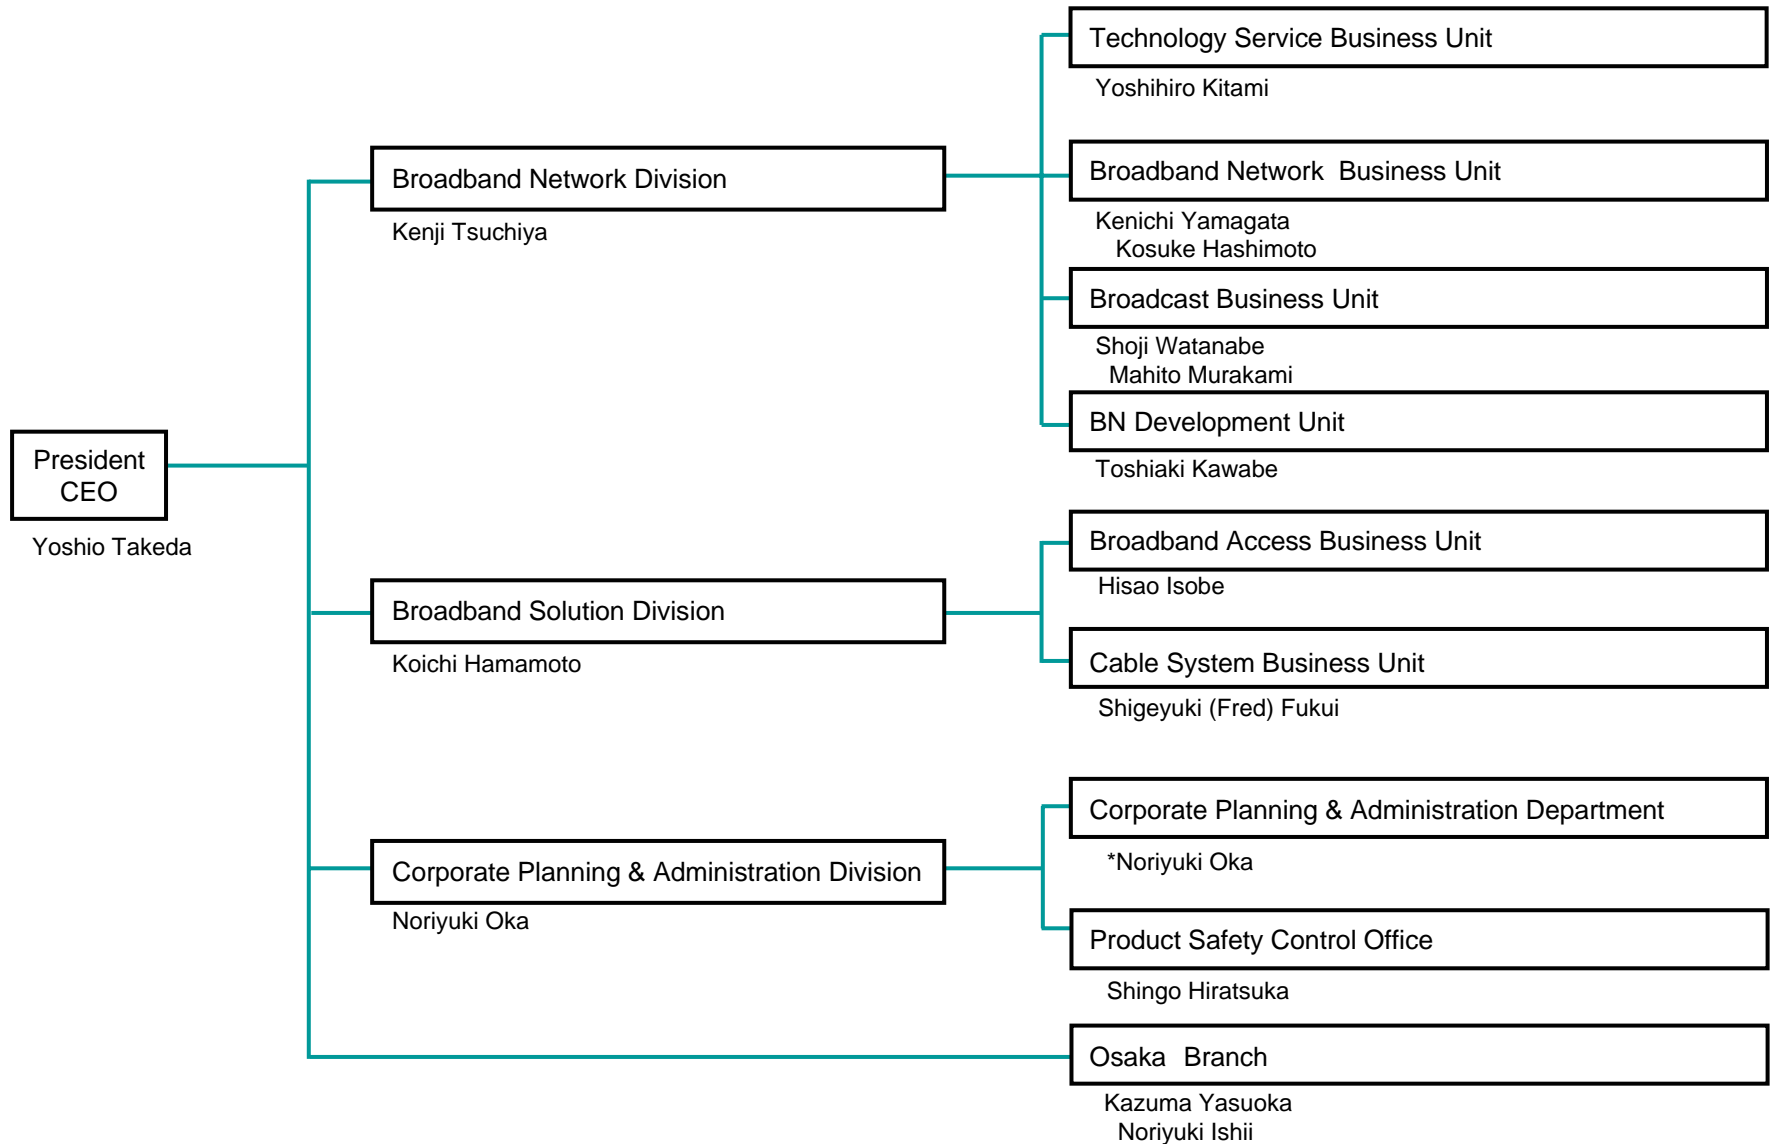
President CEO
Yoshio Takeda

Broadband Network Division
Kenji Tsuchiya

Technology Service Business Unit
Yoshihiro Kitami

Broadband Network Business Unit
Kenichi Yamagata
Kosuke Hashimoto

Broadcast Business Unit
Shoji Watanabe
Mahito Murakami

BN Development Unit
Toshiaki Kawabe

Broadband Solution Division
Koichi Hamamoto

Broadband Access Business Unit
Hisao Isobe

Cable System Business Unit
Shigeyuki (Fred) Fukui

Corporate Planning & Administration Division
Noriyuki Oka

Corporate Planning & Administration Department
*Noriyuki Oka

Product Safety Control Office
Shingo Hiratsuka

Osaka Branch
Kazuma Yasuoka
Noriyuki Ishii